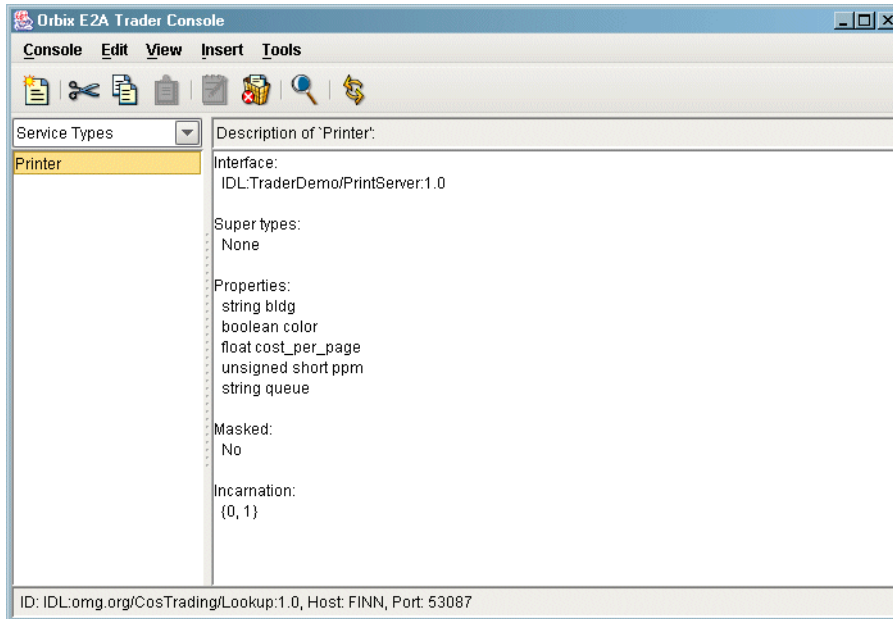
Orbix E2A Trader Console

Console Edit View Insert Tools

Service Types

Printer

Description of `Printer':

Interface:
IDL:TraderDemo/PrintServer:1.0

Super types:
None

Properties:
string bldg
boolean color
float cost_per_page
unsigned short ppm
string queue

Masked:
No

Incarnation:
{0, 1}

ID: IDL:omg.org/CosTrading/Lookup:1.0, Host: FINN, Port: 53087